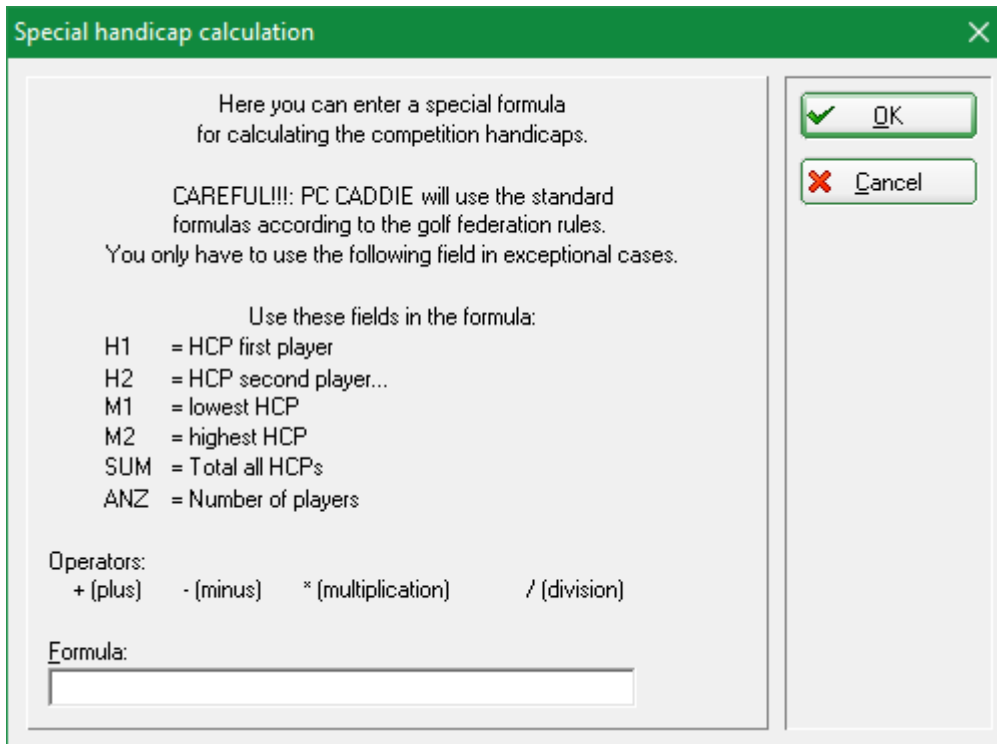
Special handicap calculation

×

Here you can enter a special formula for calculating the competition handicaps.

CAREFUL!!!: PC CADDIE will use the standard formulas according to the golf federation rules. You only have to use the following field in exceptional cases.

Use these fields in the formula:

H1 = HCP first player
H2 = HCP second player...
M1 = lowest HCP
M2 = highest HCP
SUM = Total all HCPs
ANZ = Number of players

Operators:
+ (plus) - (minus) * (multiplication) / (division)

Formula:

OK

Cancel